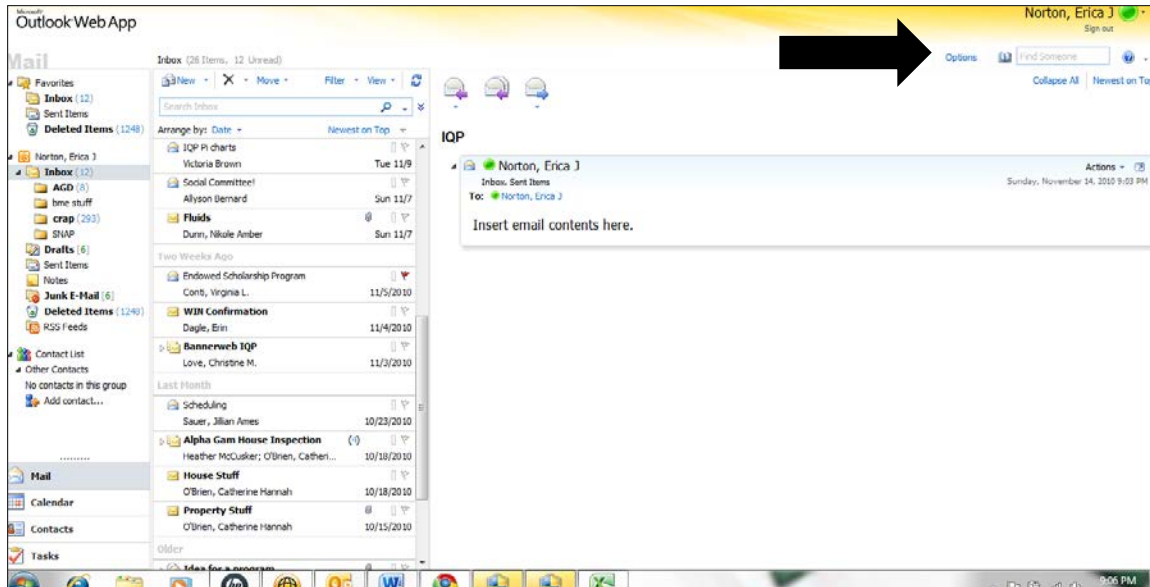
Microsoft
Outlook Web App

Norton, Erica J
Sign out

Mail

Options  Find Someone

Inbox (26 Items, 12 Unread)

New · Move · Filter · View ·

Search Inbox

Arrange by: Date · Newest on Top

Favorites
Inbox (12)
Sent Items
Deleted Items (1248)

Norton, Erica J
Inbox (12)
AGD (8)
bme stuff
crap (293)
SNAP
Drafts (6)
Sent Items
Notes
Junk E-Mail (6)
Deleted Items (1248)
RSS Feeds

Contact List
Other Contacts
No contacts in this group
Add contact...

Mail
Calendar
Contacts
Tasks

IQP Pi charts
Victoria Brown Tue 11/9
Social Committee!
Allyson Bernard Sun 11/7
Fluids
Dunn, Nikole Amber Sun 11/7
Two Weeks Ago
Endowed Scholarship Program
Conti, Virginia L. 11/5/2010
WIN Confirmation
Dagle, Erin 11/4/2010
Bannerweb IQP
Love, Christine M. 11/3/2010
Last Month
Scheduling
Sauer, Jillian Ames 10/23/2010
Alpha Gam House Inspection (4)
Heather McCusker; O'Brien, Catheri... 10/18/2010
House Stuff
O'Brien, Catherine Hannah 10/18/2010
Property Stuff
O'Brien, Catherine Hannah 10/15/2010
Older
Idea for a program

Collapse All  Newest on To

IQP

Norton, Erica J
Inbox, Sent Items
To: Norton, Erica J
Actions ·
Sunday, November 14, 2010 9:03 PM

Insert email contents here.

9:06 PM